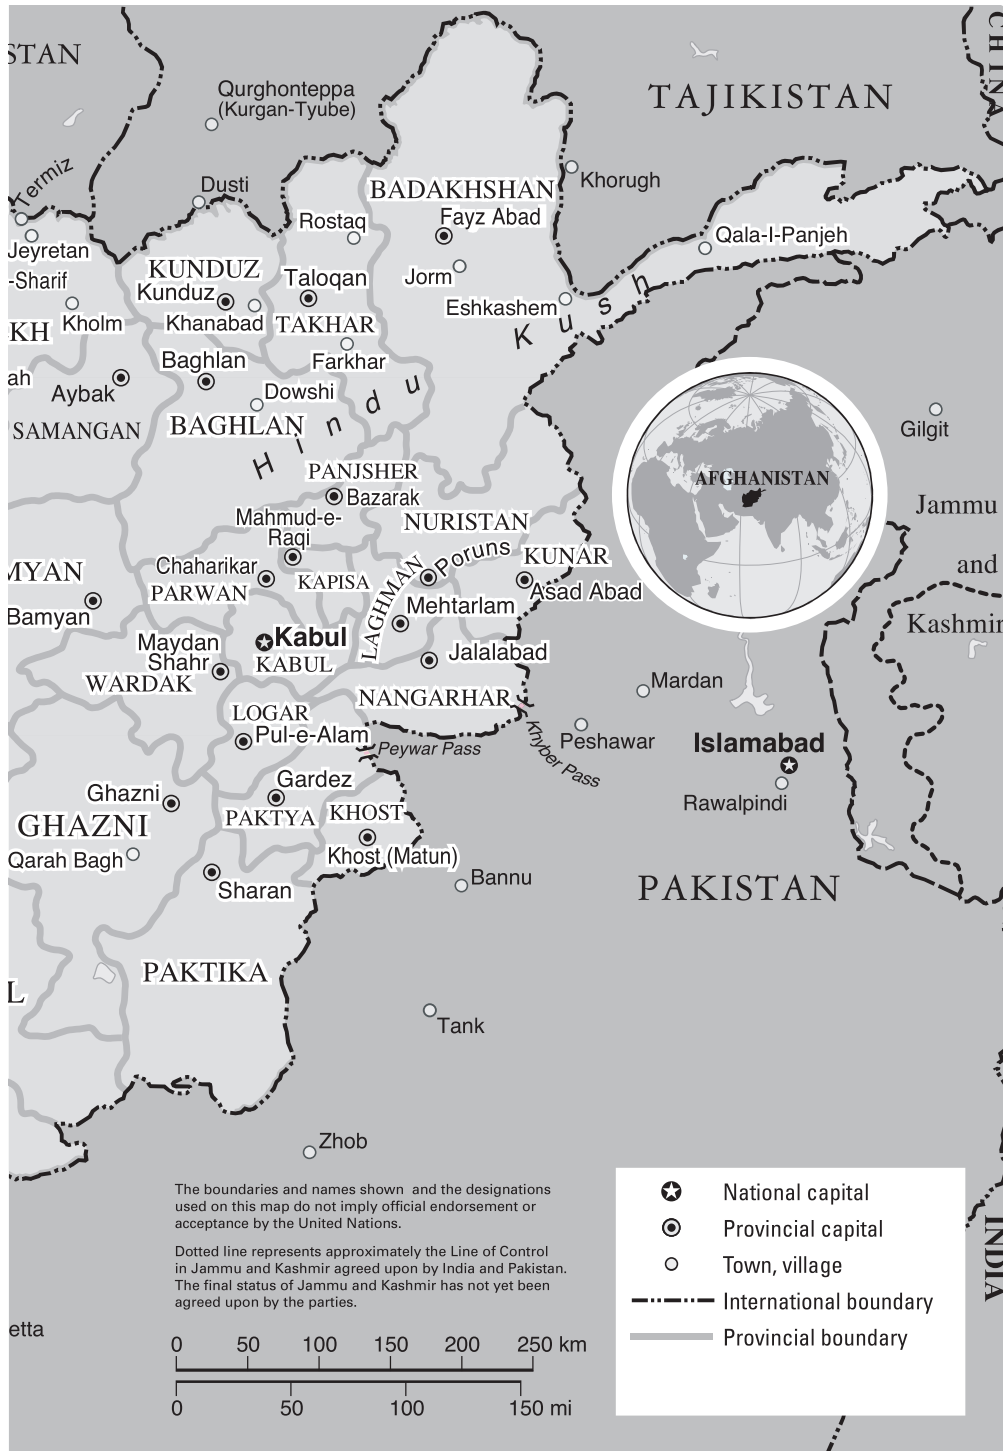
STAN
TAJIKISTAN
CHINA
Qurghonteppa (Kurgan-Tyube)
Termiz
Dusti
BADAKHSHAN
Khorugh
Fayz Abad
Rostaq
Jeyretan
KUNDUZ
Taloqan
Jorm
Qala-I-Panjeh
-Sharif
Kunduz
Eshkashem
KH
Kholm
Khanabad
TAKHAR
Kush
ah
Baghlan
Farkhar
Aybak
Dowshi
SAMANGAN
BAGHLAN
Hindu
Gilgit
PANJSHER
Bazarak
Mahmud-e-Raqi
NURISTAN
AFGHANISTAN
Jammu
MYAN
Chaharikar
Poruns
KUNAR
and
PARWAN
KAPISA
Asad Abad
Bamyan
Mehtarlam
Kashmir
Maydan Shahr
Kabul
LAGHMAN
KABUL
Jalalabad
WARDAK
Mardan
NANGARHAR
LOGAR
Pul-e-Alam
Peshawar
Islamabad
Peywar Pass
Khyber Pass
Rawalpindi
Ghazni
Gardez
GHAZNI
PAKTYA
KHOST
Khost (Matun)
Qarah Bagh
Bannu
PAKISTAN
Sharan
PAKTIKA
L
Tank
Zhob
The boundaries and names shown and the designations used on this map do not imply official endorsement or acceptance by the United Nations.

Dotted line represents approximately the Line of Control in Jammu and Kashmir agreed upon by India and Pakistan. The final status of Jammu and Kashmir has not yet been agreed upon by the parties.

etta
0 50 100 150 200 250 km
0 50 100 150 mi
National capital
Provincial capital
Town, village
International boundary
Provincial boundary
INDIA